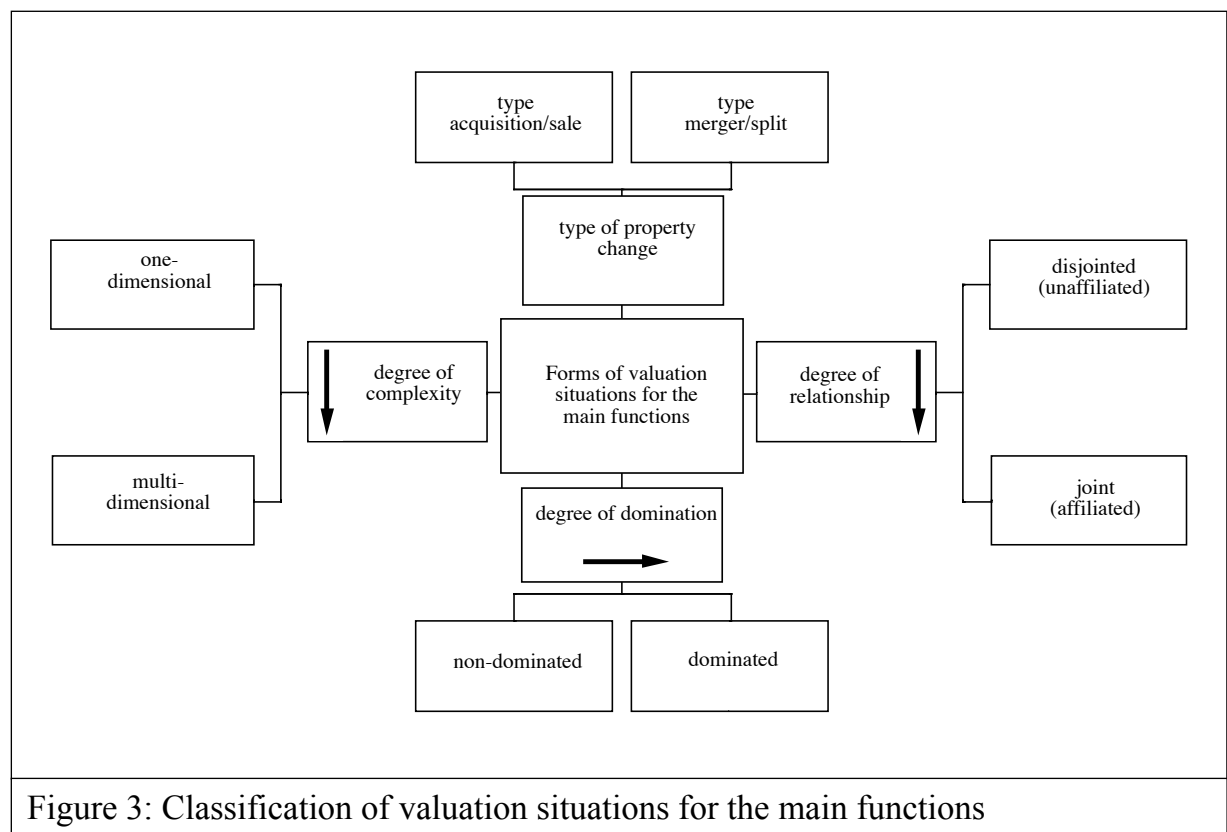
type acquisition/sale

type merger/split

type of property change

one-dimensional

multi-dimensional

degree of complexity

Forms of valuation situations for the main functions

degree of relationship

disjointed (unaffiliated)

joint (affiliated)

degree of domination

non-dominated

dominated

Figure 3: Classification of valuation situations for the main functions